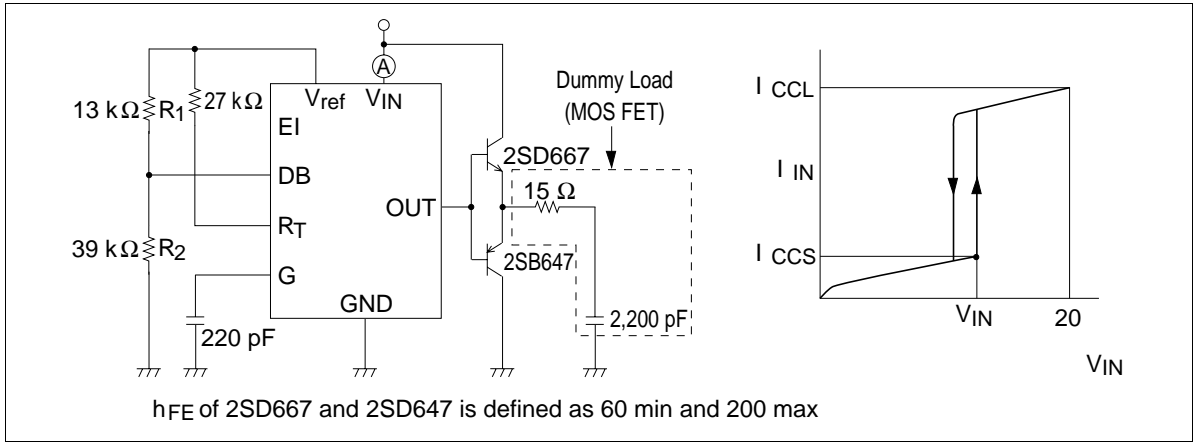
$13\ k\Omega$ $R_1$
$27\ k\Omega$
$V_{ref}$
A
$V_{IN}$
EI
DB
$R_T$
G
GND
OUT
$39\ k\Omega$ $R_2$
220 pF
Dummy Load (MOS FET)
2SD667
$15\ \Omega$
2SB647
2,200 pF
I CCL
I IN
I CCS
$V_{IN}$
20
$V_{IN}$

$h_{FE}$ of 2SD667 and 2SD647 is defined as 60 min and 200 max